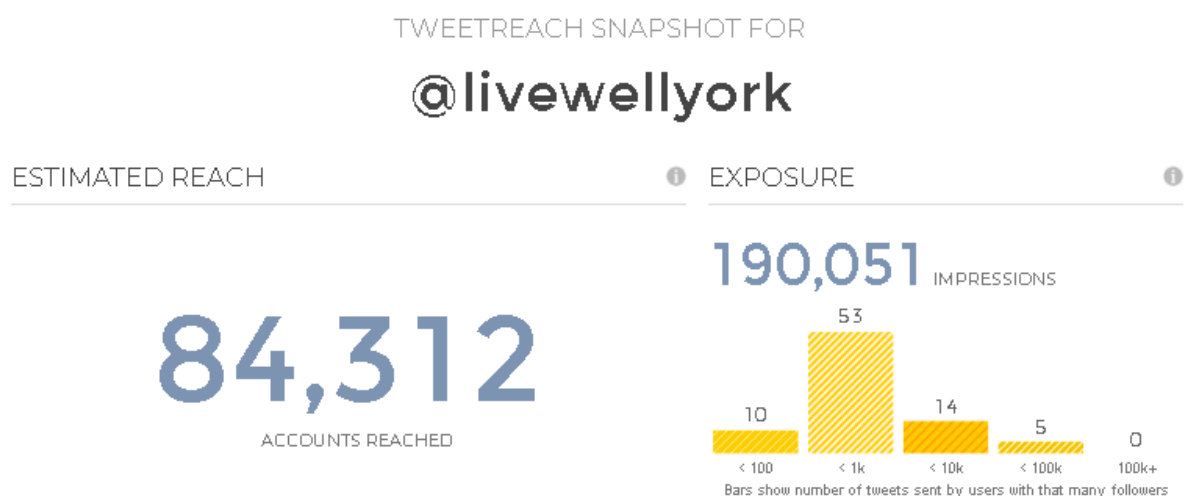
TWEETREACH SNAPSHOT FOR

@livewellyork

ESTIMATED REACH

84,312

ACCOUNTS REACHED

EXPOSURE

190,051 IMPRESSIONS

10
53
14
5
0

< 100
< 1k
< 10k
< 100k
100k+

Bars show number of tweets sent by users with that many followers